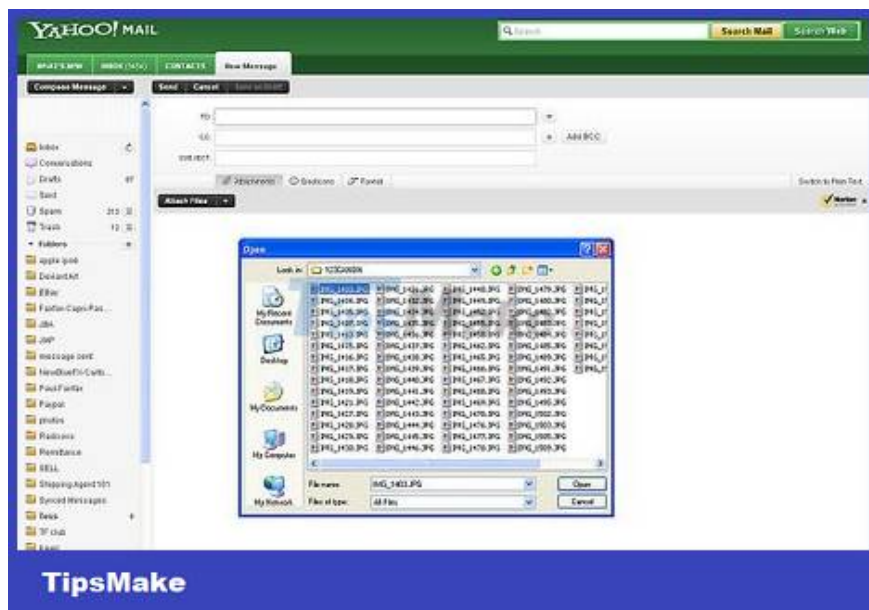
YAHOO! MAIL

Search Mail | Search Web

WHAT'S NEW | INBOX (1474) | CONTACTS | New Message

Compose Message | Send | Cancel | Save as Draft

TO:
CC: | Add BCC
SUBJECT:

Attachments | Stationery | Format

Switch to Plain Text

Attach Files

Inbox
Conversations
Drafts 87
Sent
Spam 213
Trash 12
Folders
apple ipod
Delarchet
EBay
Fashion Capsi Fas...
JBA
JWP
message sent
NewBuell's Cells...
PoolFactor
Paypal
photos
Radiocom
Remittance
SELL
Shipping Agent 101
Synced Messages
Tests
TF club

Open

Look in: 123G000K

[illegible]

My Recent Documents
Desktop
My Documents
My Computer
My Network

File name: IMG_1403.JPG
Files of type: All Files

Open
Cancel

TipsMake